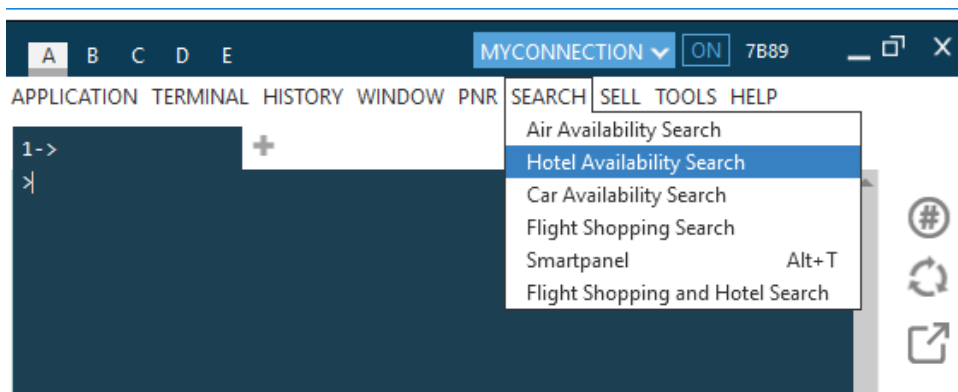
A B C D E

MYCONNECTION ON 7B89

APPLICATION TERMINAL HISTORY WINDOW PNR SEARCH SELL TOOLS HELP

1->
>

Air Availability Search
Hotel Availability Search
Car Availability Search
Flight Shopping Search
Smartpanel Alt+T
Flight Shopping and Hotel Search